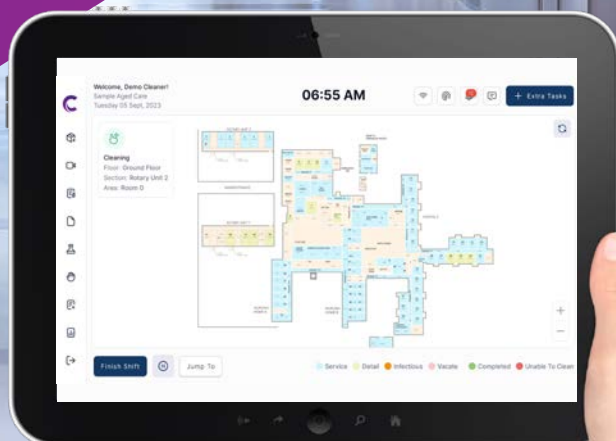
Welcome, Demo Cleaner!
Sample Aged Care
Tuesday 05 Sept, 2023

06:55 AM

+ Extra Tasks

Cleaning
Floor: Ground Floor
Section: Rotary Unit 2
Area: Room 0

Finish Shift

Jump To

Service
Detail
Infectious
Vacate
Completed
Unable To Clean